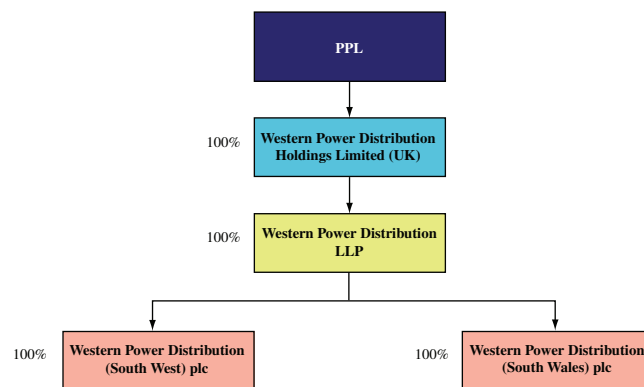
PPL

100%

Western Power Distribution Holdings Limited (UK)

100%

Western Power Distribution LLP

100%

Western Power Distribution (South West) plc

100%

Western Power Distribution (South Wales) plc